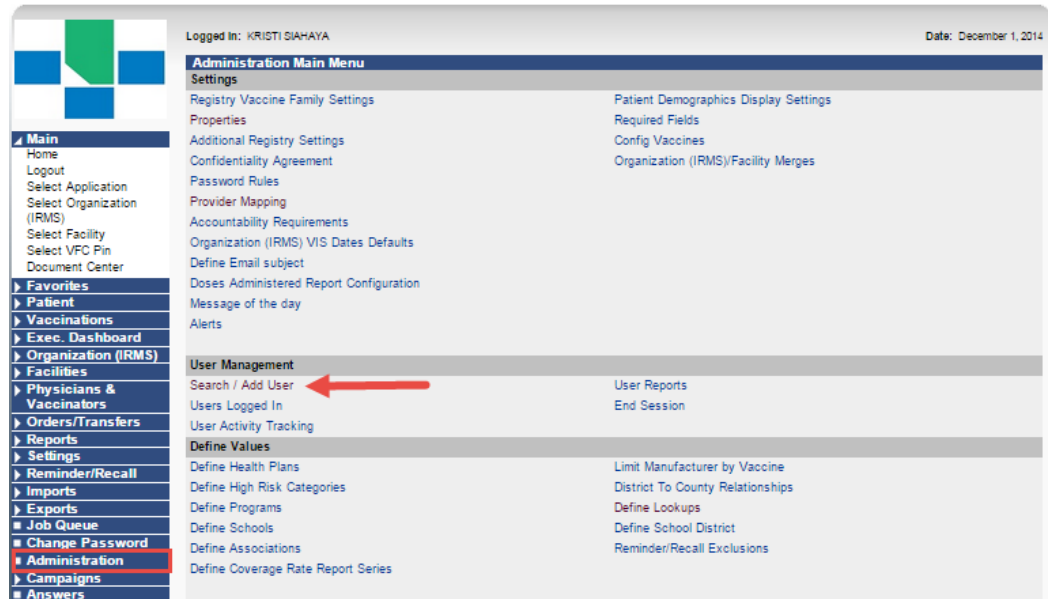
Main
Home
Logout
Select Application
Select Organization (IRMS)
Select Facility
Select VFC Pin
Document Center
Favorites
Patient
Vaccinations
Exec. Dashboard
Organization (IRMS)
Facilities
Physicians & Vaccinators
Orders/Transfers
Reports
Settings
Reminder/Recall
Imports
Exports
Job Queue
Change Password
Administration
Campaigns
Answers

Logged In: KRISTI SIAHAYA

Date: December 1, 2014

Administration Main Menu

Settings

Registry Vaccine Family Settings
Properties
Additional Registry Settings
Confidentiality Agreement
Password Rules
Provider Mapping
Accountability Requirements
Organization (IRMS) VIS Dates Defaults
Define Email subject
Doses Administered Report Configuration
Message of the day
Alerts

Patient Demographics Display Settings
Required Fields
Config Vaccines
Organization (IRMS)/Facility Merges

User Management

Search / Add User
Users Logged In
User Activity Tracking

User Reports
End Session

Define Values

Define Health Plans
Define High Risk Categories
Define Programs
Define Schools
Define Associations
Define Coverage Rate Report Series

Limit Manufacturer by Vaccine
District To County Relationships
Define Lookups
Define School District
Reminder/Recall Exclusions